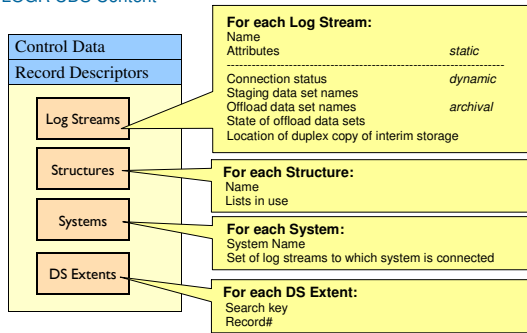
LOGR CDS Content

Control Data
Record Descriptors

Log Streams
Structures
Systems
DS Extents

For each Log Stream:
Name
Attributes static
Connection status dynamic
Staging data set names
Offload data set names archival
State of offload data sets
Location of duplex copy of interim storage

For each Structure:
Name
Lists in use

For each System:
System Name
Set of log streams to which system is connected

For each DS Extent:
Search key
Record#